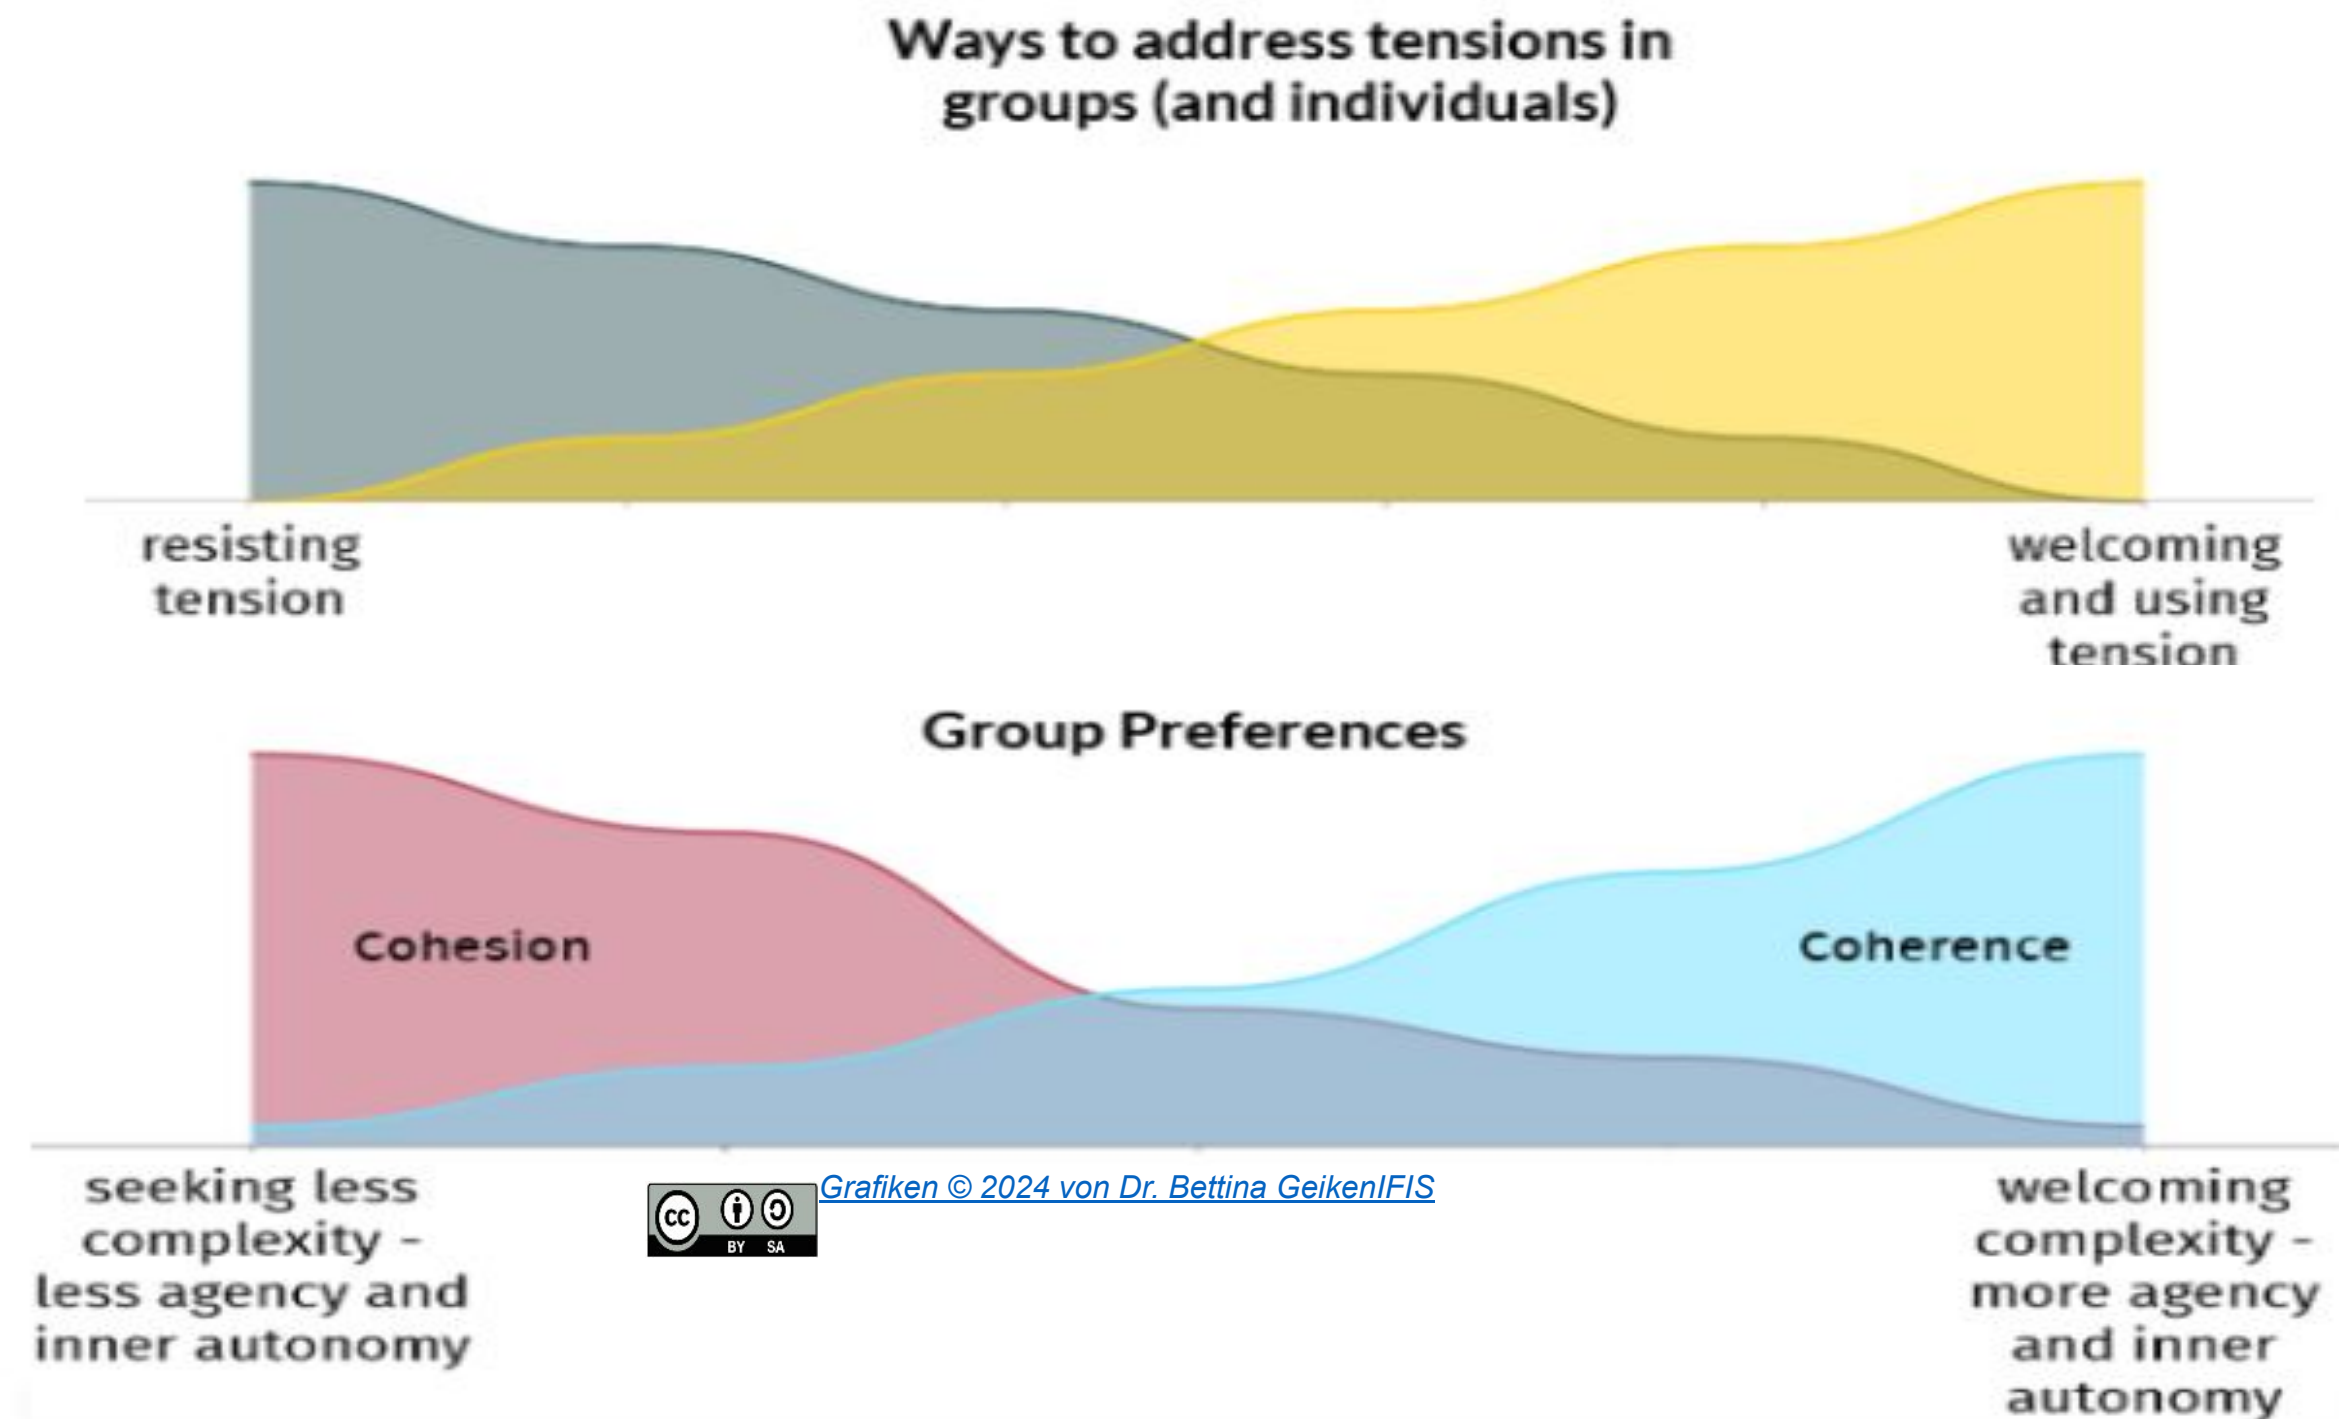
Ways to address tensions in groups (and individuals)

resisting tension

welcoming and using tension

Group Preferences

Cohesion

Coherence

seeking less complexity - less agency and inner autonomy

cc BY SA

Grafiken © 2024 von Dr. Bettina GeikenIFIS

welcoming complexity - more agency and inner autonomy